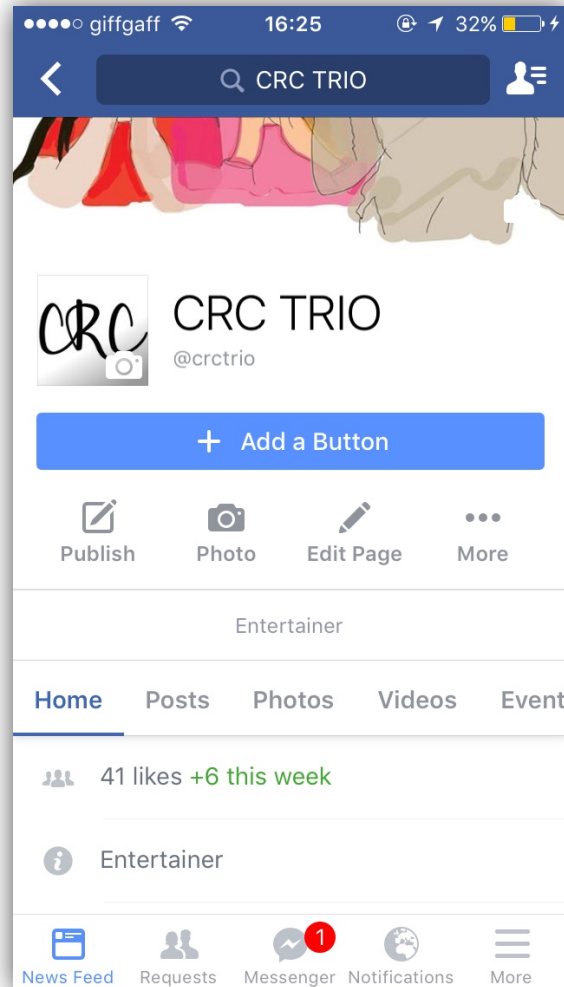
●●●●○ giffgaff 16:25 32%

CRC TRIO

CRC

CRC TRIO
@crctrio

+ Add a Button

Publish Photo Edit Page More

Entertainer

Home Posts Photos Videos Event

41 likes +6 this week

Entertainer

News Feed Requests 1 Messenger Notifications More